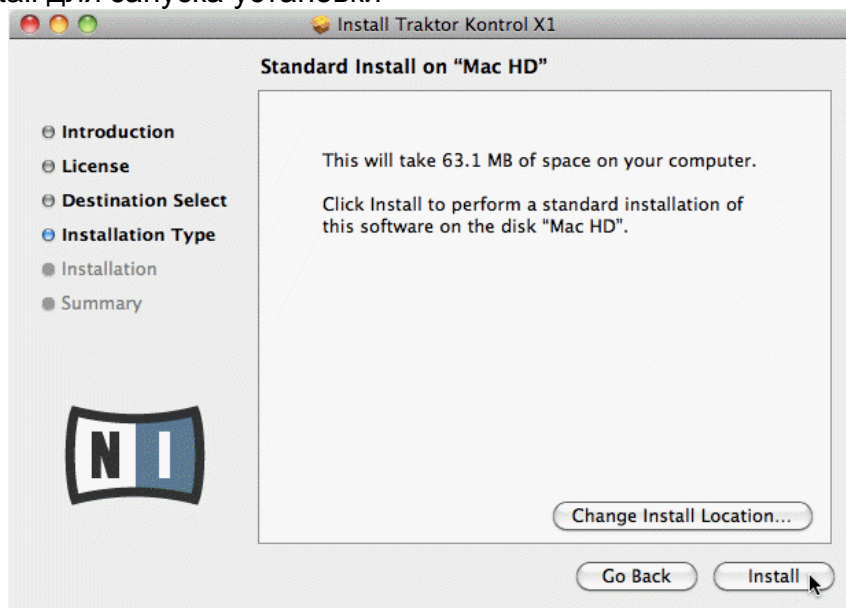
кай для запуска установки

Install Traktor Kontrol X1

Standard Install on "Mac HD"

Introduction
License
Destination Select
Installation Type
Installation
Summary

This will take 63.1 MB of space on your computer.

Click Install to perform a standard installation of this software on the disk "Mac HD".

NI

Change Install Location...

Go Back

Install